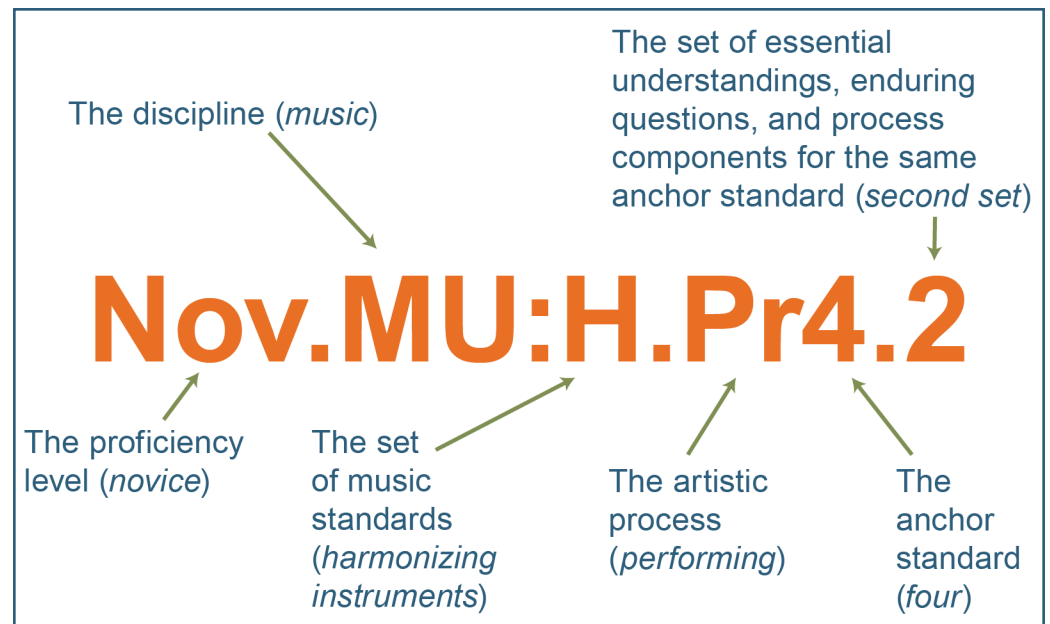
The set of essential understandings, enduring questions, and process components for the same anchor standard (*second set*)

The discipline (*music*)

Nov.MU:H.Pr4.2

The proficiency level (*novice*)

The set of music standards (*harmonizing instruments*)

The artistic process (*performing*)

The anchor standard (*four*)